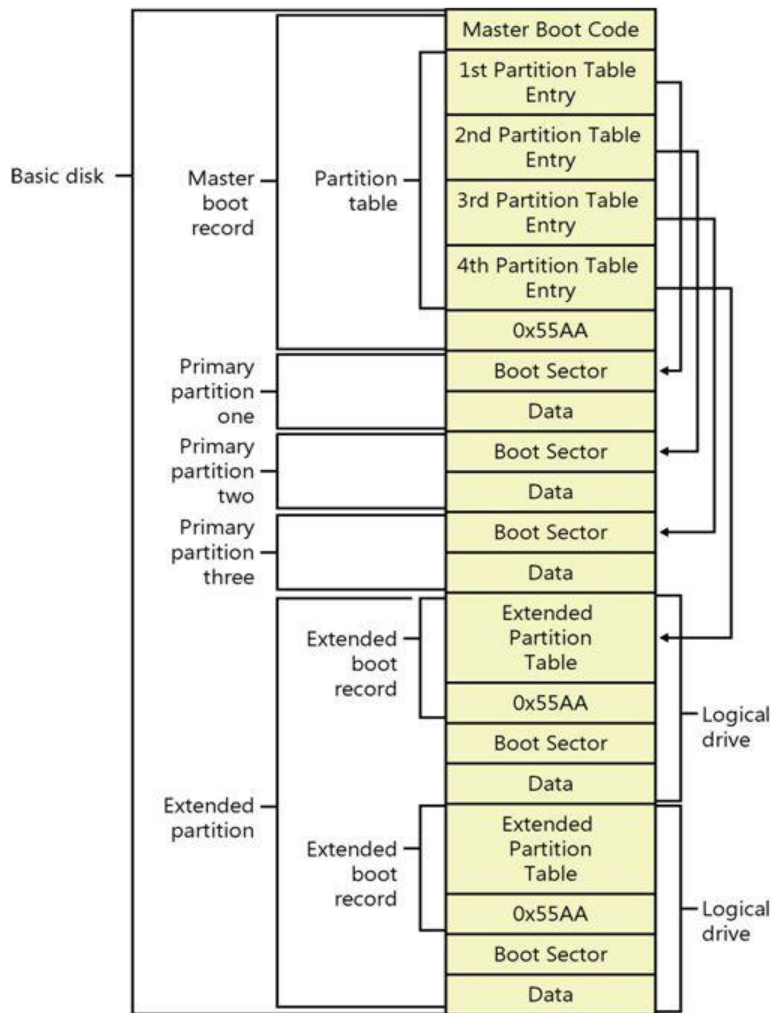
Basic disk

Master boot record

Partition table

Master Boot Code

1st Partition Table Entry

2nd Partition Table Entry

3rd Partition Table Entry

4th Partition Table Entry

0x55AA

Primary partition one

Boot Sector

Data

Primary partition two

Boot Sector

Data

Primary partition three

Boot Sector

Data

Extended partition

Extended boot record

Extended Partition Table

0x55AA

Boot Sector

Data

Logical drive

Extended boot record

Extended Partition Table

0x55AA

Boot Sector

Data

Logical drive